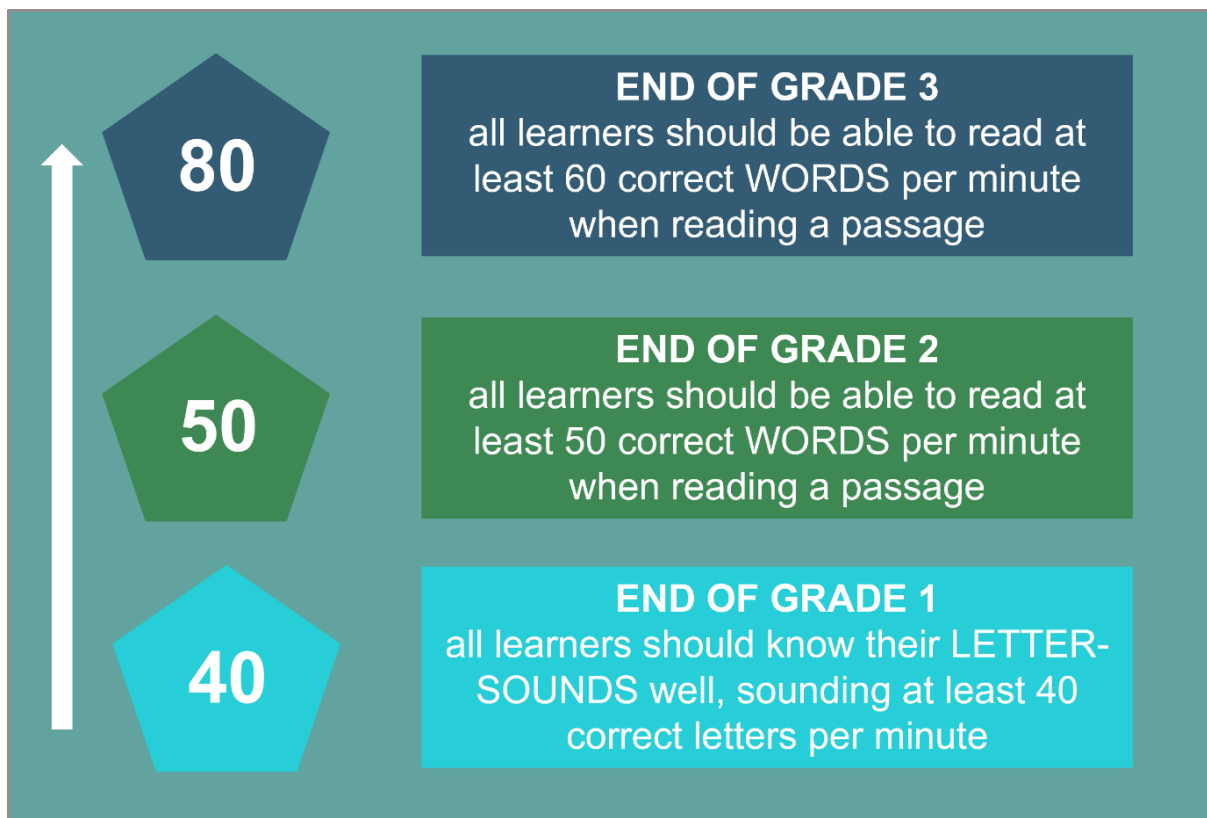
80

END OF GRADE 3
all learners should be able to read at least 60 correct WORDS per minute when reading a passage

50

END OF GRADE 2
all learners should be able to read at least 50 correct WORDS per minute when reading a passage

40

END OF GRADE 1
all learners should know their LETTER-SOUNDS well, sounding at least 40 correct letters per minute